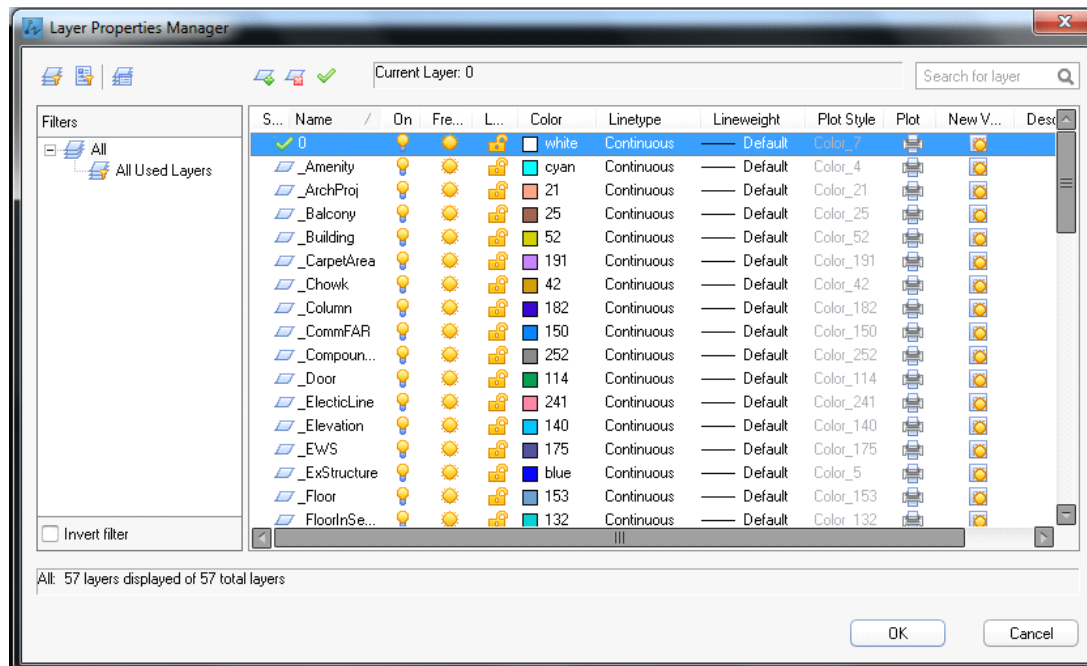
Layer Properties Manager

Current Layer: 0

Search for layer

Filters

All
All Used Layers

Invert filter

| S... | Name | On | Fre... | L... | Color | Linetype | Lineweight | Plot Style | Plot | New V... | Desc |
|---|---|---|---|---|---|---|---|---|---|---|---|
| ✓ | 0 | | | | white | Continuous | Default | Color_7 | | | |
| | _Amenity | | | | cyan | Continuous | Default | Color_4 | | | |
| | _ArchProj | | | | 21 | Continuous | Default | Color_21 | | | |
| | _Balcony | | | | 25 | Continuous | Default | Color_25 | | | |
| | _Building | | | | 52 | Continuous | Default | Color_52 | | | |
| | _CarpetArea | | | | 191 | Continuous | Default | Color_191 | | | |
| | _Chowk | | | | 42 | Continuous | Default | Color_42 | | | |
| | _Column | | | | 182 | Continuous | Default | Color_182 | | | |
| | _CommFAR | | | | 150 | Continuous | Default | Color_150 | | | |
| | _Compoun... | | | | 252 | Continuous | Default | Color_252 | | | |
| | _Door | | | | 114 | Continuous | Default | Color_114 | | | |
| | _ElecticLine | | | | 241 | Continuous | Default | Color_241 | | | |
| | _Elevation | | | | 140 | Continuous | Default | Color_140 | | | |
| | _EWS | | | | 175 | Continuous | Default | Color_175 | | | |
| | _ExStructure | | | | blue | Continuous | Default | Color_5 | | | |
| | _Floor | | | | 153 | Continuous | Default | Color_153 | | | |
| | FloorInSe... | | | | 132 | Continuous | Default | Color_132 | | | |

All: 57 layers displayed of 57 total layers

OK
Cancel